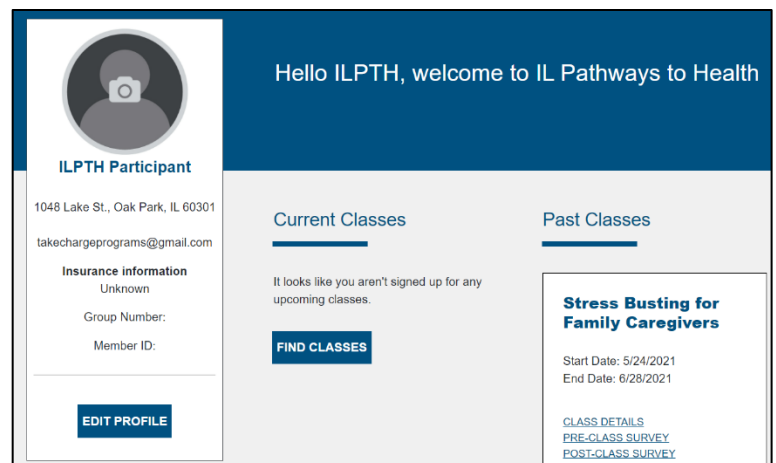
ILPTH Participant

1048 Lake St., Oak Park, IL 60301

takechargeprograms@gmail.com

Insurance information
Unknown

Group Number:

Member ID:

EDIT PROFILE

Hello ILPTH, welcome to IL Pathways to Health

Current Classes

It looks like you aren't signed up for any upcoming classes.

FIND CLASSES

Past Classes

Stress Busting for Family Caregivers

Start Date: 5/24/2021
End Date: 6/28/2021

CLASS DETAILS
PRE-CLASS SURVEY
POST-CLASS SURVEY